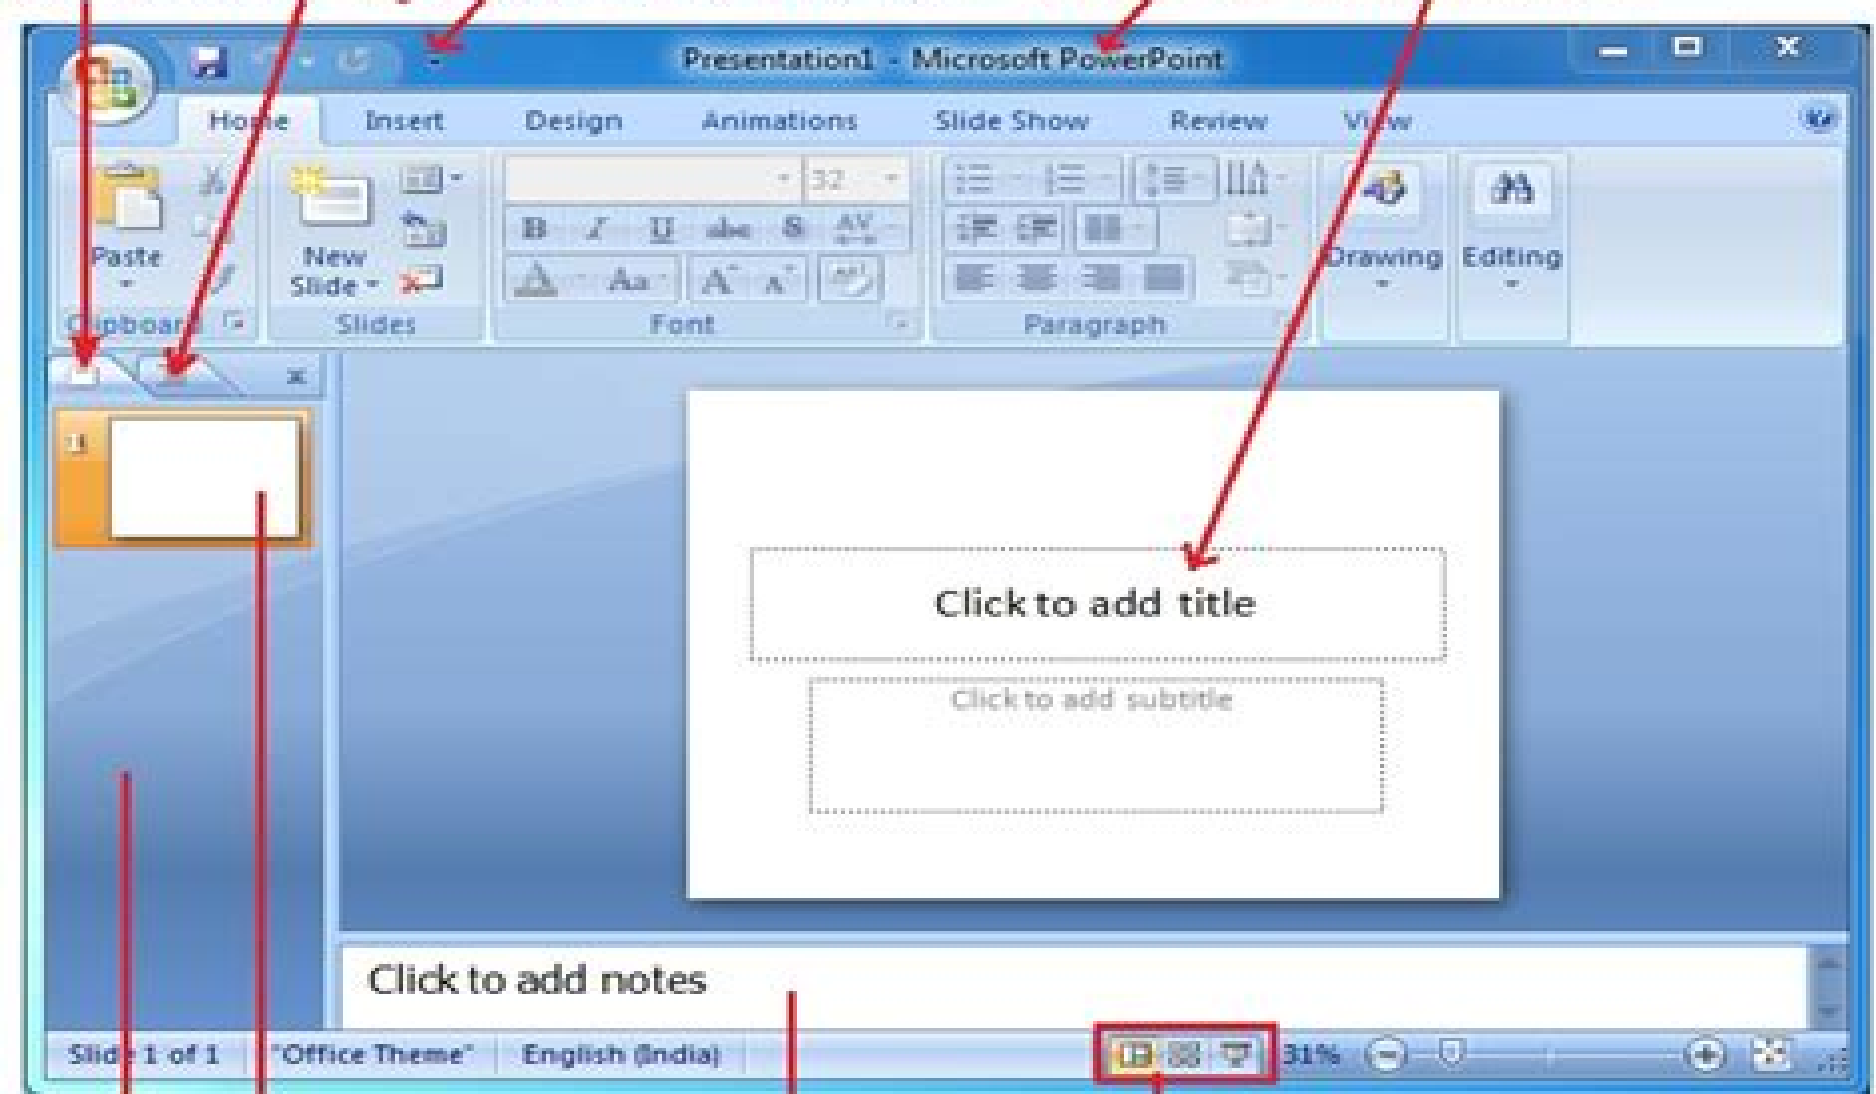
Presentation1 - Microsoft PowerPoint

Home
Insert
Design
Animations
Slide Show
Review
View

Paste
New Slide
32
Drawing
Editing
Clipboard
Slides
Font
Paragraph

Click to add title

Click to add subtitle

Click to add notes

Slide 1 of 1
"Office Theme"
English (India)
31%